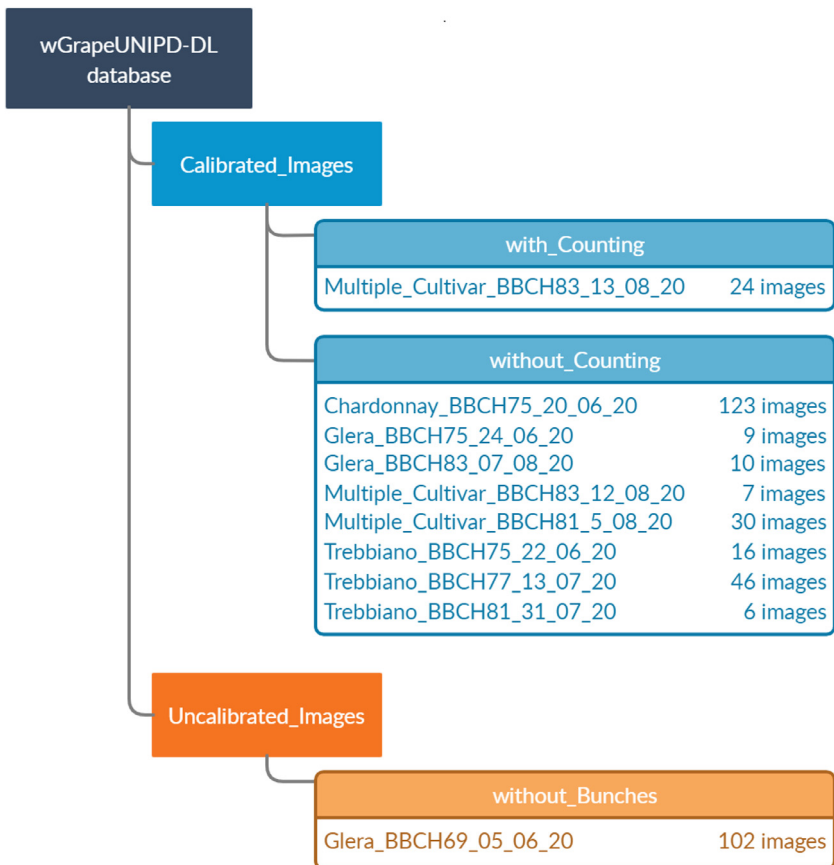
wGrapeUNIPD-DL database

Calibrated_Images

with_Counting

Multiple_Cultivar_BBCH83_13_08_20 24 images

without_Counting

Chardonnay_BBCH75_20_06_20 123 images
Glera_BBCH75_24_06_20 9 images
Glera_BBCH83_07_08_20 10 images
Multiple_Cultivar_BBCH83_12_08_20 7 images
Multiple_Cultivar_BBCH81_5_08_20 30 images
Trebbiano_BBCH75_22_06_20 16 images
Trebbiano_BBCH77_13_07_20 46 images
Trebbiano_BBCH81_31_07_20 6 images

Uncalibrated_Images

without_Bunches

Glera_BBCH69_05_06_20 102 images